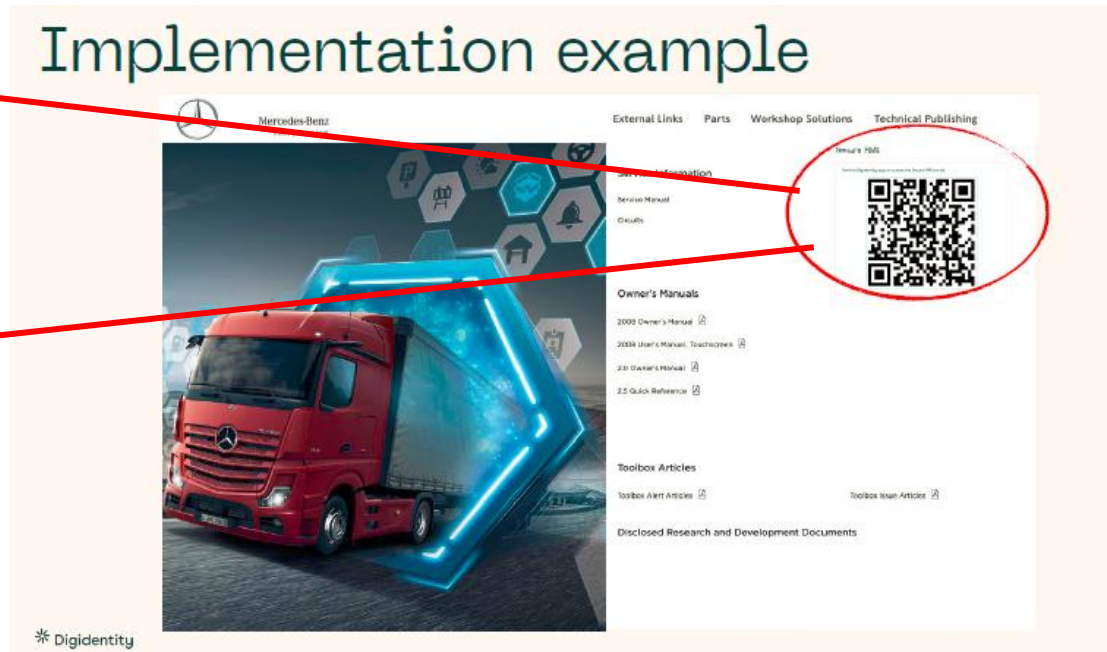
Implementation example

Mercedes-Benz

External Links Parts Workshop Solutions Technical Publishing

Service Information

Service Manual

Circuits

Nexus's RMI

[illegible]

Owner's Manuals

2008 Owner's Manual

2008 User's Manual, Touchscreen

2.0 Owner's Manual

2.5 Quick Reference

Toolbox Articles

Toolbox Alert Articles

Toolbox Issue Articles

Disclosed Research and Development Documents

Digidentity